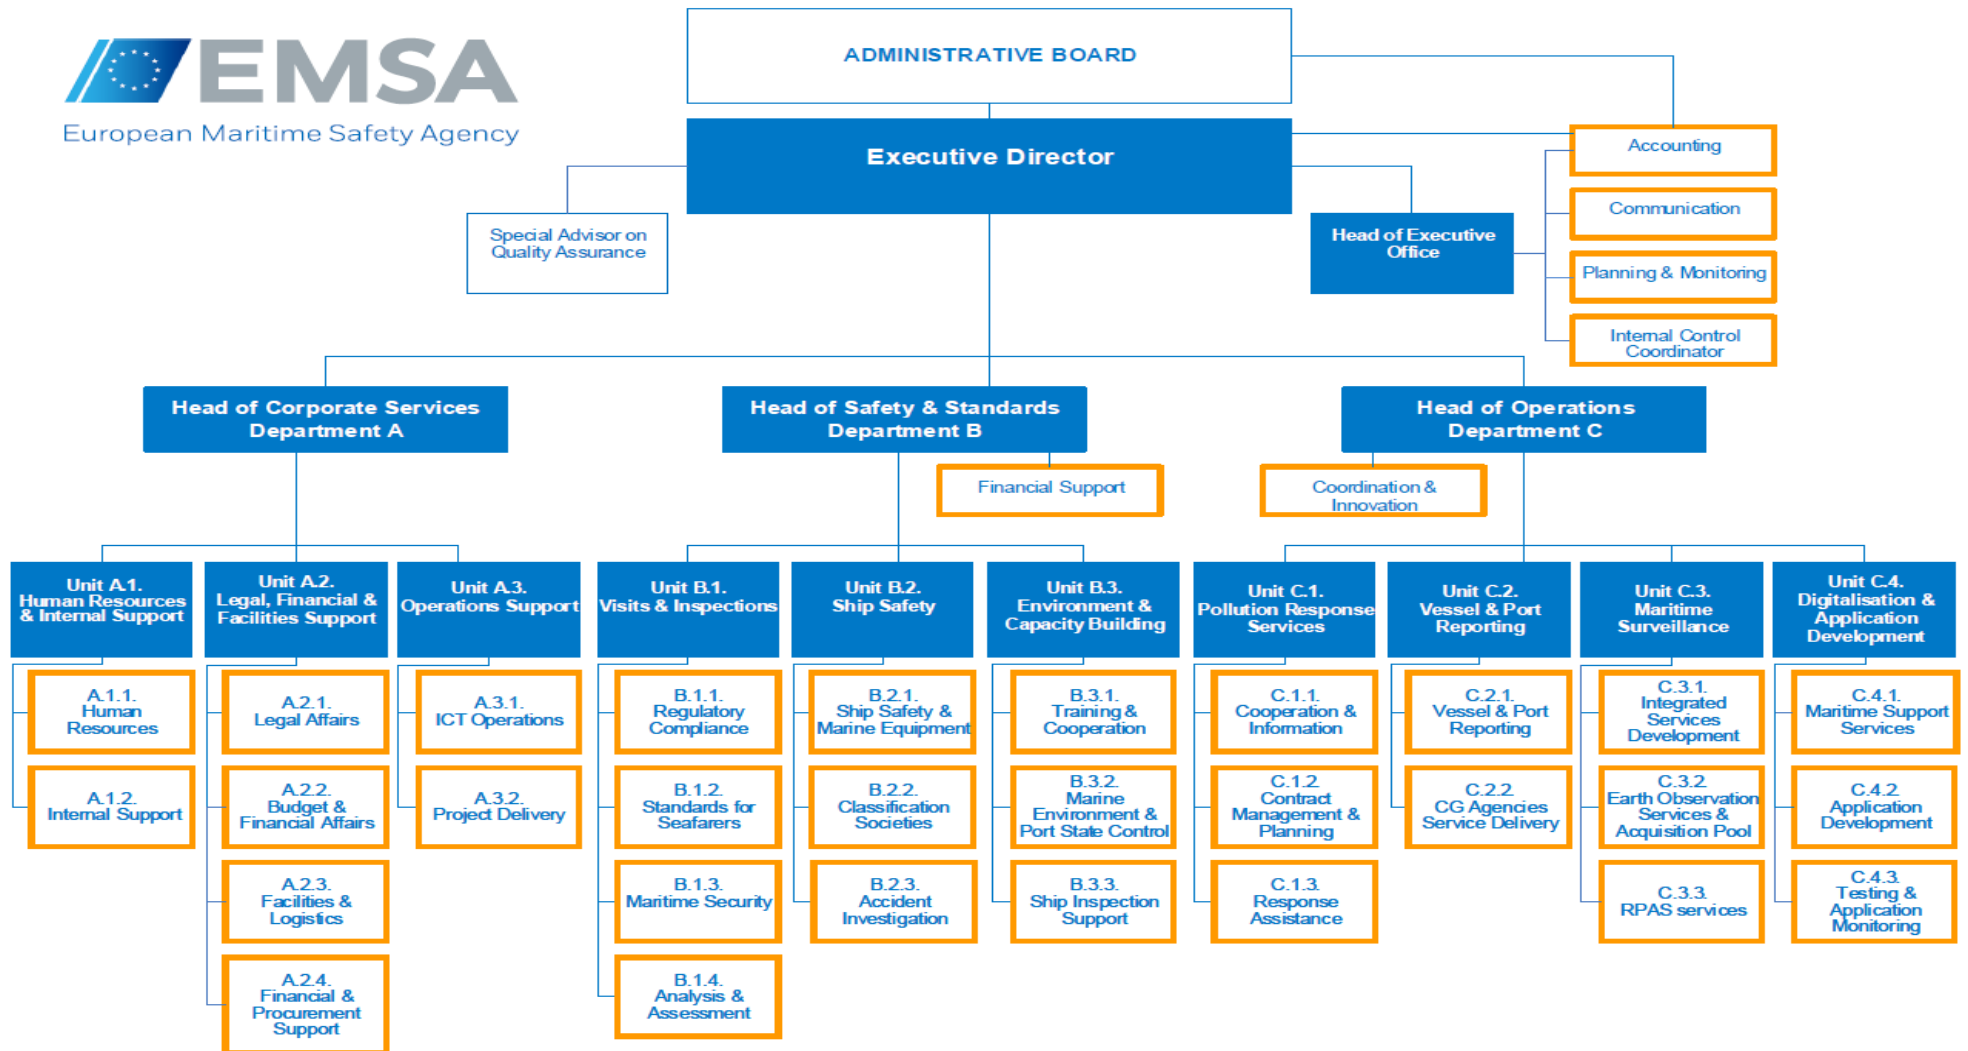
EMSA
European Maritime Safety Agency

ADMINISTRATIVE BOARD

Executive Director

Special Advisor on Quality Assurance

Head of Executive Office

Accounting

Communication

Planning & Monitoring

Internal Control Coordinator

Head of Corporate Services Department A

Head of Safety & Standards Department B

Head of Operations Department C

Financial Support

Coordination & Innovation

Unit A.1. Human Resources & Internal Support

A.1.1. Human Resources

A.1.2. Internal Support

Unit A.2. Legal, Financial & Facilities Support

A.2.1. Legal Affairs

A.2.2. Budget & Financial Affairs

A.2.3. Facilities & Logistics

A.2.4. Financial & Procurement Support

Unit A.3. Operations Support

A.3.1. ICT Operations

A.3.2. Project Delivery

Unit B.1. Visits & Inspections

B.1.1. Regulatory Compliance

B.1.2. Standards for Seafarers

B.1.3. Maritime Security

B.1.4. Analysis & Assessment

Unit B.2. Ship Safety

B.2.1. Ship Safety & Marine Equipment

B.2.2. Classification Societies

B.2.3. Accident Investigation

Unit B.3. Environment & Capacity Building

B.3.1. Training & Cooperation

B.3.2. Marine Environment & Port State Control

B.3.3. Ship Inspection Support

Unit C.1. Pollution Response Services

C.1.1. Cooperation & Information

C.1.2. Contract Management & Planning

C.1.3. Response Assistance

Unit C.2. Vessel & Port Reporting

C.2.1. Vessel & Port Reporting

C.2.2. CG Agencies Service Delivery

Unit C.3. Maritime Surveillance

C.3.1. Integrated Services Development

C.3.2. Earth Observation Services & Acquisition Pool

C.3.3. RPAS services

Unit C.4. Digitalisation & Application Development

C.4.1. Maritime Support Services

C.4.2. Application Development

C.4.3. Testing & Application Monitoring